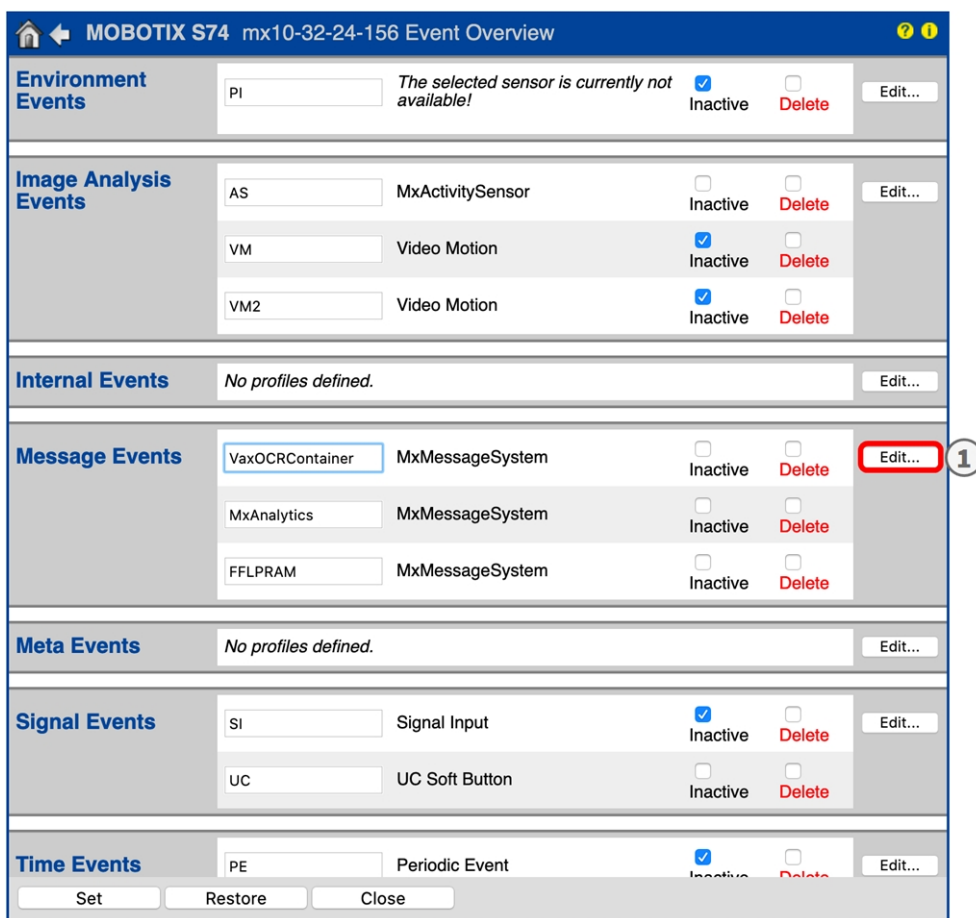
MOBOTIX S74 mx10-32-24-156 Event Overview

| | | | | | |
|---|---|---|---|---|---|
| Environment Events | PI | The selected sensor is currently not available! | Inactive | Delete | Edit... |
| Image Analysis Events | AS | MxActivitySensor | Inactive | Delete | Edit... |
| | VM | Video Motion | Inactive | Delete | |
| | VM2 | Video Motion | Inactive | Delete | |
| Internal Events | No profiles defined. | | | | Edit... |
| Message Events | VaxOCRContainer | MxMessageSystem | Inactive | Delete | Edit... |
| | MxAnalytics | MxMessageSystem | Inactive | Delete | |
| | FFLPRAM | MxMessageSystem | Inactive | Delete | |
| Meta Events | No profiles defined. | | | | Edit... |
| Signal Events | SI | Signal Input | Inactive | Delete | Edit... |
| | UC | UC Soft Button | Inactive | Delete | |
| Time Events | PE | Periodic Event | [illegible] | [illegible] | Edit... |

1

Set Restore Close